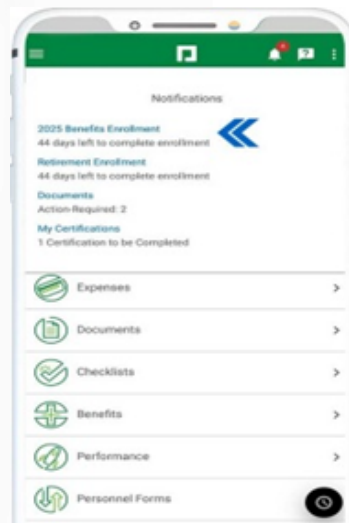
Notifications

2025 Benefits Enrollment
44 days left to complete enrollment

Retirement Enrollment
44 days left to complete enrollment

Documents
Action Required: 2

My Certifications
1 Certification to be Completed

Expenses >

Documents >

Checklists >

Benefits >

Performance >

Personnel Forms